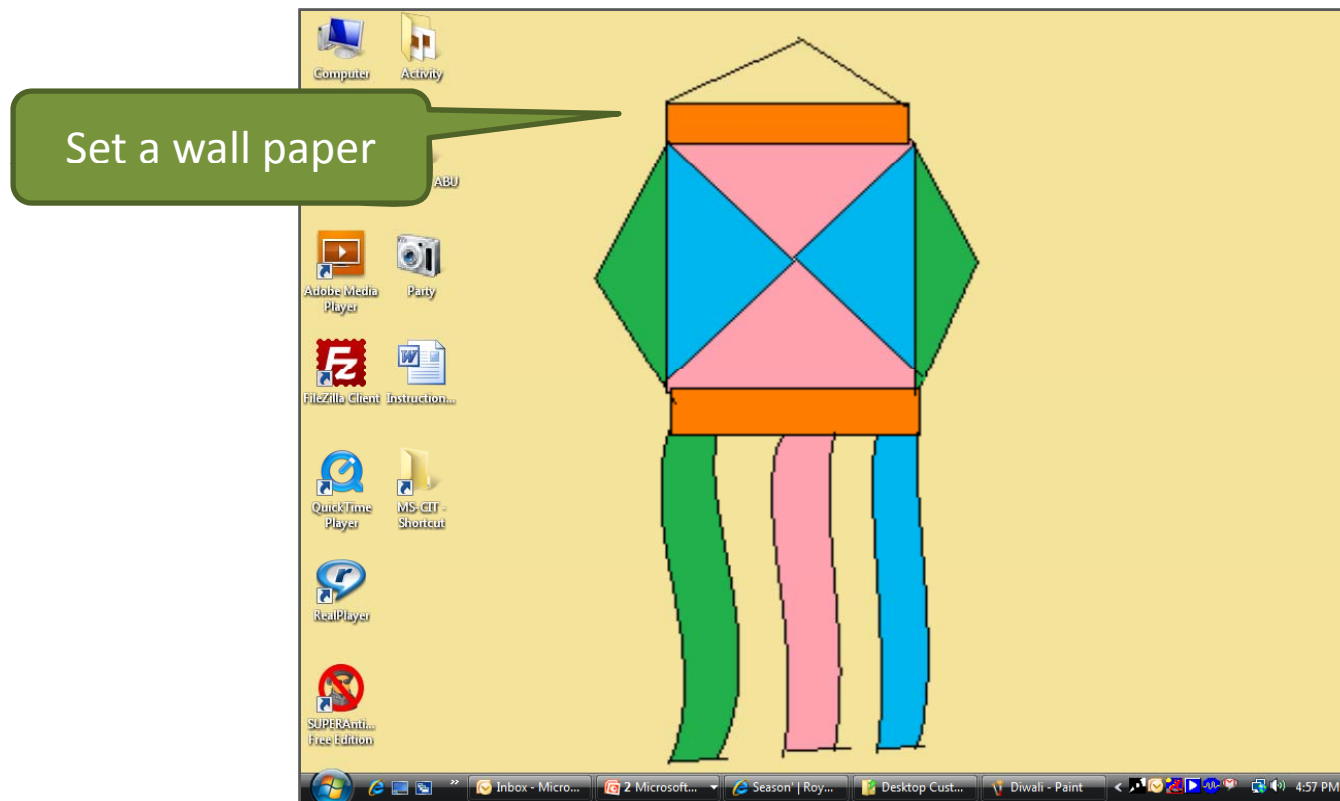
Computer
Activity
Set a wall paper
ABU
Adobe Media Player
Party
FileZilla Client
Instruction...
QuickTime Player
MS-CIT - Shortcut
RealPlayer
SUPERAnti... Free Edition
Inbox - Micro...
2 Microsoft...
Season' | Roy...
Desktop Cust...
Diwali - Paint
4:57 PM